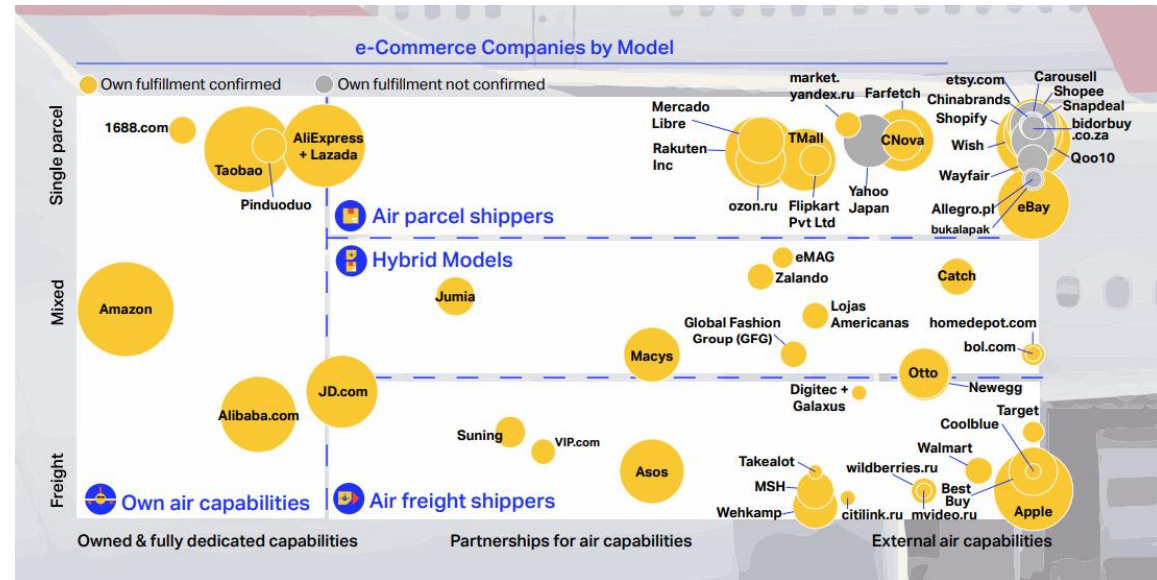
e-Commerce Companies by Model

Own fulfillment confirmed  Own fulfillment not confirmed

Single parcel

1688.com
Taobao
AliExpress + Lazada
Pinduoduo
Air parcel shippers
Mercado Libre
Rakuten Inc
TMall
ozon.ru
Flipkart Pvt Ltd
market. yandex.ru
Farfetch
CNova
Yahoo Japan
etsy.com
Carousell
Chinabrands
Shopee
Snapdeal
Shopify
bidorbuy .co.za
Wish
Qoo10
Wayfair
Allegro.pl
eBay
bukalapak

Mixed

Amazon
Hybrid Models
Jumia
eMAG
Zalando
Catch
Lojas Americanas
Global Fashion Group (GFG)
Macys
homedepot.com
bol.com
Otto
Newegg

Freight

Alibaba.com
JD.com
Own air capabilities
Suning
VIP.com
Asos
Air freight shippers
Digitec + Galaxus
Takealot
MSH
Wehkamp
citilink.ru
wildberries.ru
mvideo.ru
Best Buy
Walmart
Coolblue
Target
Apple

Owned & fully dedicated capabilities
Partnerships for air capabilities
External air capabilities